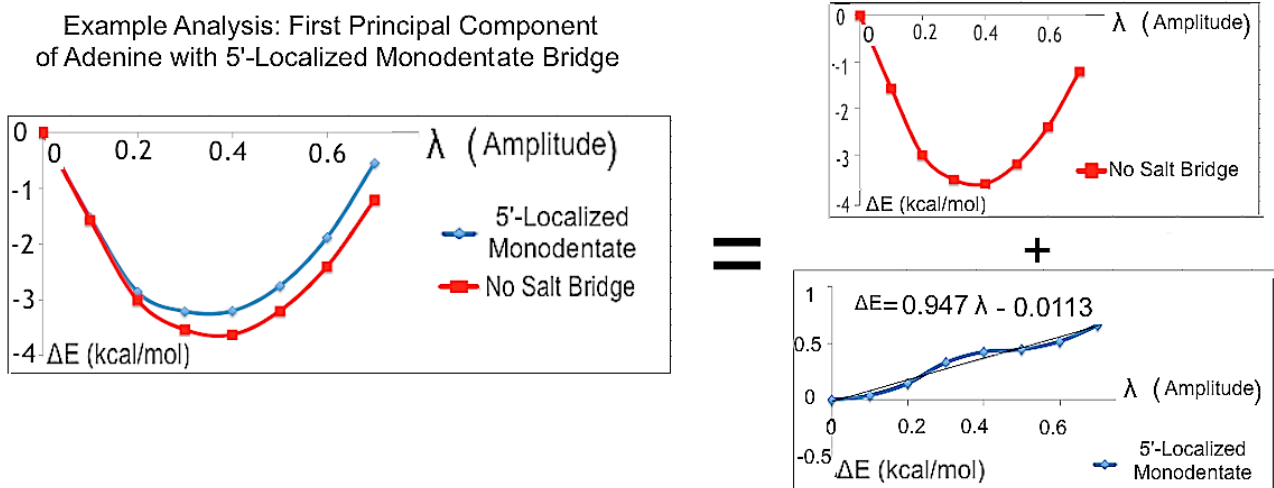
Example Analysis: First Principal Component of Adenine with 5'-Localized Monodentate Bridge

0
-1
-2
-3
-4
0
0.2
0.4
0.6
λ (Amplitude)
ΔE (kcal/mol)
5'-Localized Monodentate
No Salt Bridge

=

0
-1
-2
-3
-4
0
0.2
0.4
0.6
λ (Amplitude)
ΔE (kcal/mol)
No Salt Bridge

+

1
0.5
0
-0.5
0
0.2
0.4
0.6
$\Delta E = 0.947 \lambda - 0.0113$
λ (Amplitude)
ΔE (kcal/mol)
5'-Localized Monodentate